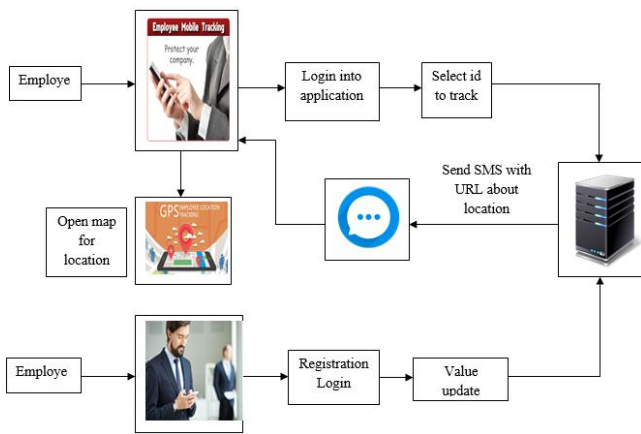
Employe

Employee Mobile Tracking

Protect your company.

Login into application

Select id to track

Send SMS with URL about location

Open map for location

GPS EMPLOYEE LOCATION TRACKING

Employe

Registration Login

Value update